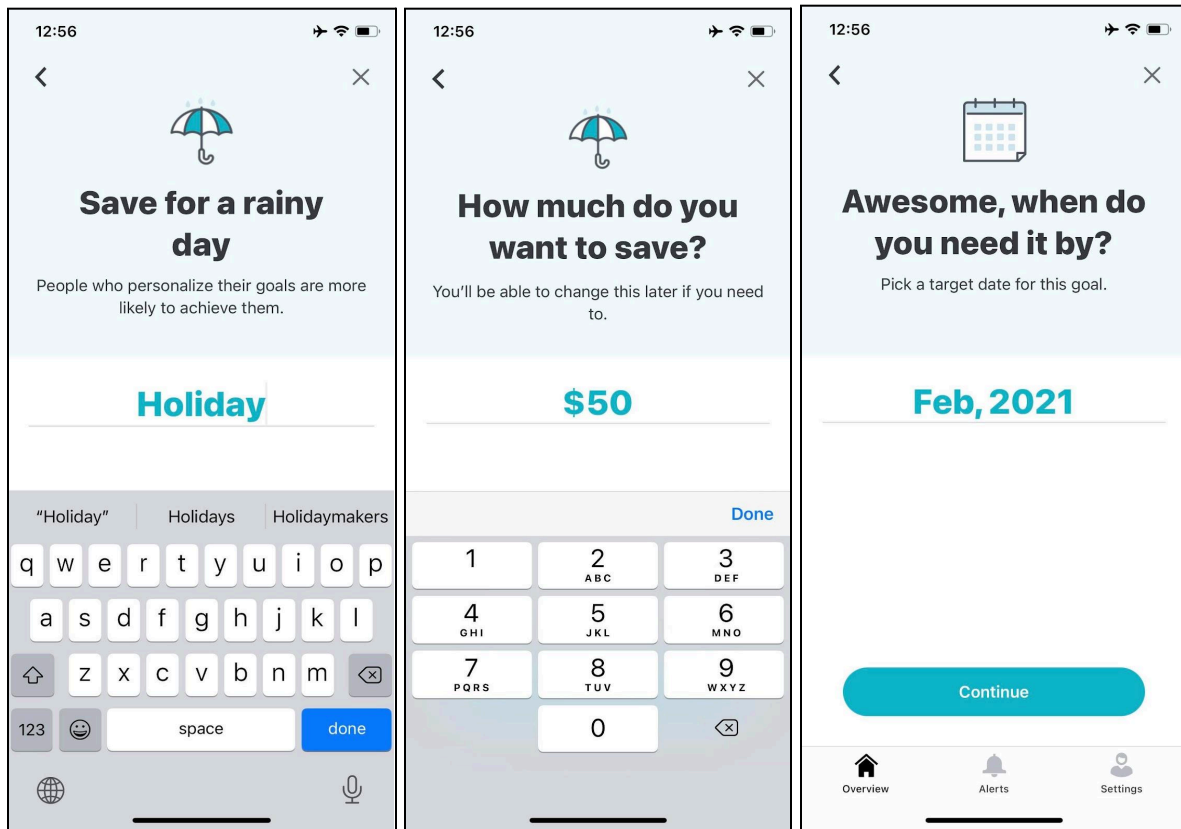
12:56

<

×

Save for a rainy day

People who personalize their goals are more likely to achieve them.

Holiday

"Holiday" | Holidays | Holidaymakers

q w e r t y u i o p

a s d f g h j k l

z x c v b n m

123 space done

12:56

<

×

How much do you want to save?

You'll be able to change this later if you need to.

$50

Done

1
2 ABC
3 DEF
4 GHI
5 JKL
6 MNO
7 PQRS
8 TUV
9 WXYZ
0

12:56

<

×

Awesome, when do you need it by?

Pick a target date for this goal.

Feb, 2021

Continue

Overview Alerts Settings